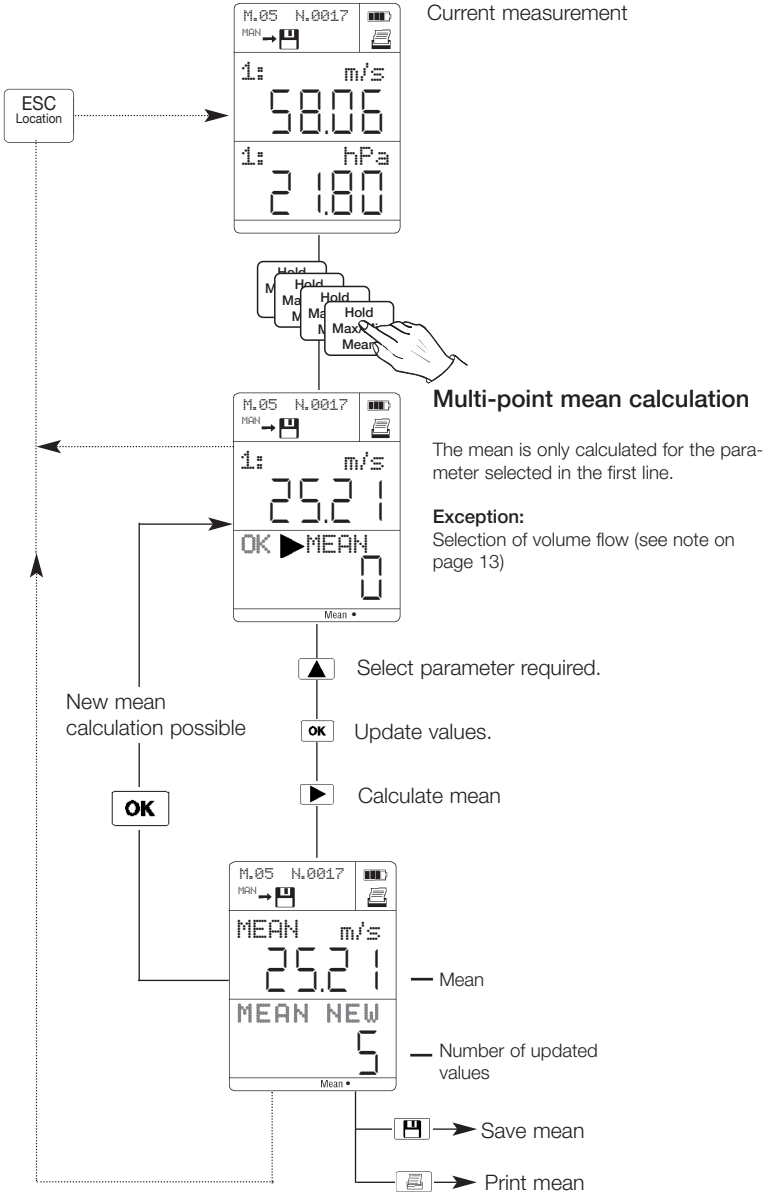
M.05 N.0017
MAN

Current measurement

ESC
Location

1: m/s
58.06
1: hPa
21.80

Hold
Max
Mean

M.05 N.0017
MAN

Multi-point mean calculation

The mean is only calculated for the parameter selected in the first line.

Exception:
Selection of volume flow (see note on page 13)

1: m/s
25.21
OK ▶MEAN
0
Mean •

Select parameter required.

New mean calculation possible

OK Update values.

Calculate mean

OK

M.05 N.0017
MAN

MEAN m/s
25.21
MEAN NEW
5
Mean •

Mean

Number of updated values

Save mean

Print mean